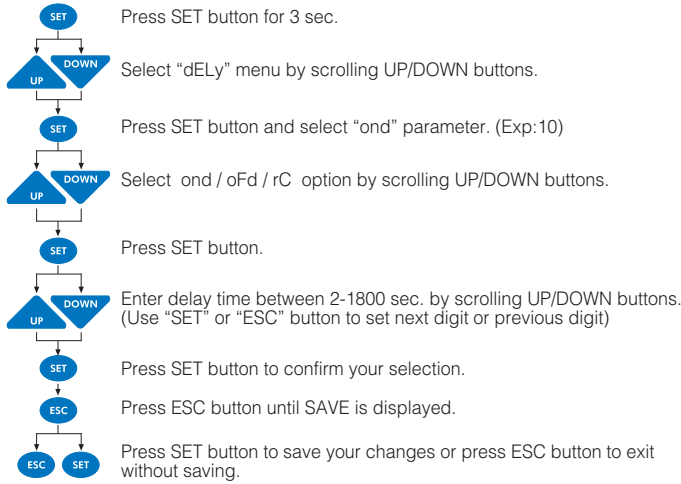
SET
Press SET button for 3 sec.

UP DOWN
Select “dELy” menu by scrolling UP/DOWN buttons.

SET
Press SET button and select “ond” parameter. (Exp:10)

UP DOWN
Select ond / oFd / rC option by scrolling UP/DOWN buttons.

SET
Press SET button.

UP DOWN
Enter delay time between 2-1800 sec. by scrolling UP/DOWN buttons. (Use “SET” or “ESC” button to set next digit or previous digit)

SET
Press SET button to confirm your selection.

ESC
Press ESC button until SAVE is displayed.

ESC SET
Press SET button to save your changes or press ESC button to exit without saving.